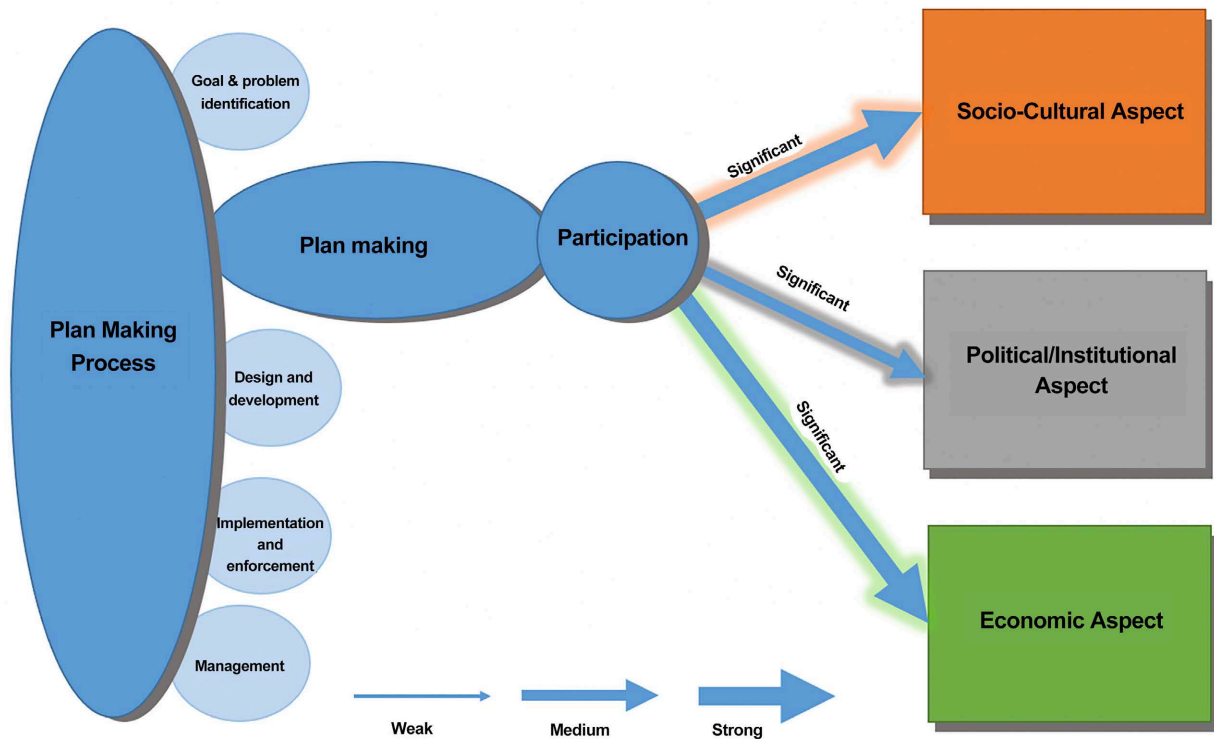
Plan Making Process

Goal & problem identification

Plan making

Design and development

Implementation and enforcement

Management

Participation

Significant

Significant

Significant

Socio-Cultural Aspect

Political/Institutional Aspect

Economic Aspect

Weak

Medium

Strong